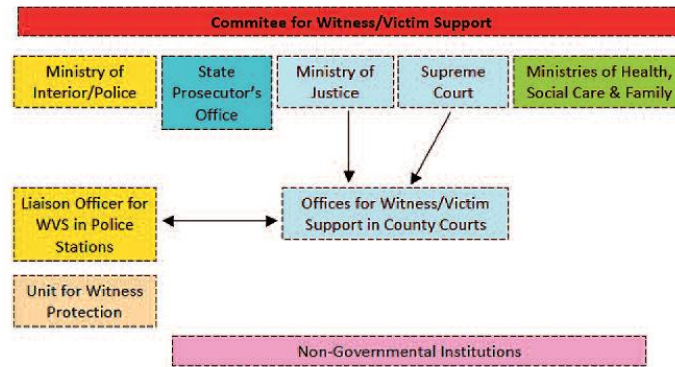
Commitee for Witness/Victim Support

Ministry of Interior/Police

State Prosecutor's Office

Ministry of Justice

Supreme Court

Ministries of Health, Social Care & Family

Liaison Officer for WVS in Police Stations

Offices for Witness/Victim Support in County Courts

Unit for Witness Protection

Non-Governmental Institutions